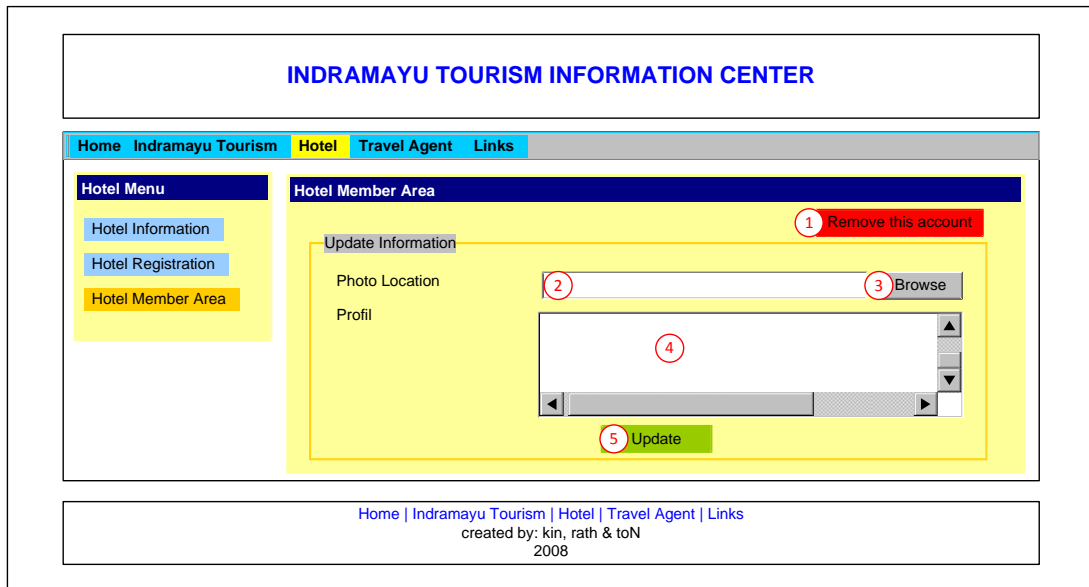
INDRAMAYU TOURISM INFORMATION CENTER

Home Indramayu Tourism Hotel Travel Agent Links

Hotel Menu

Hotel Information

Hotel Registration

Hotel Member Area

Hotel Member Area

1 Remove this account

Update Information

Photo Location

2

3 Browse

Profil

4

5 Update

Home | Indramayu Tourism | Hotel | Travel Agent | Links
created by: kin, rath & toN
2008